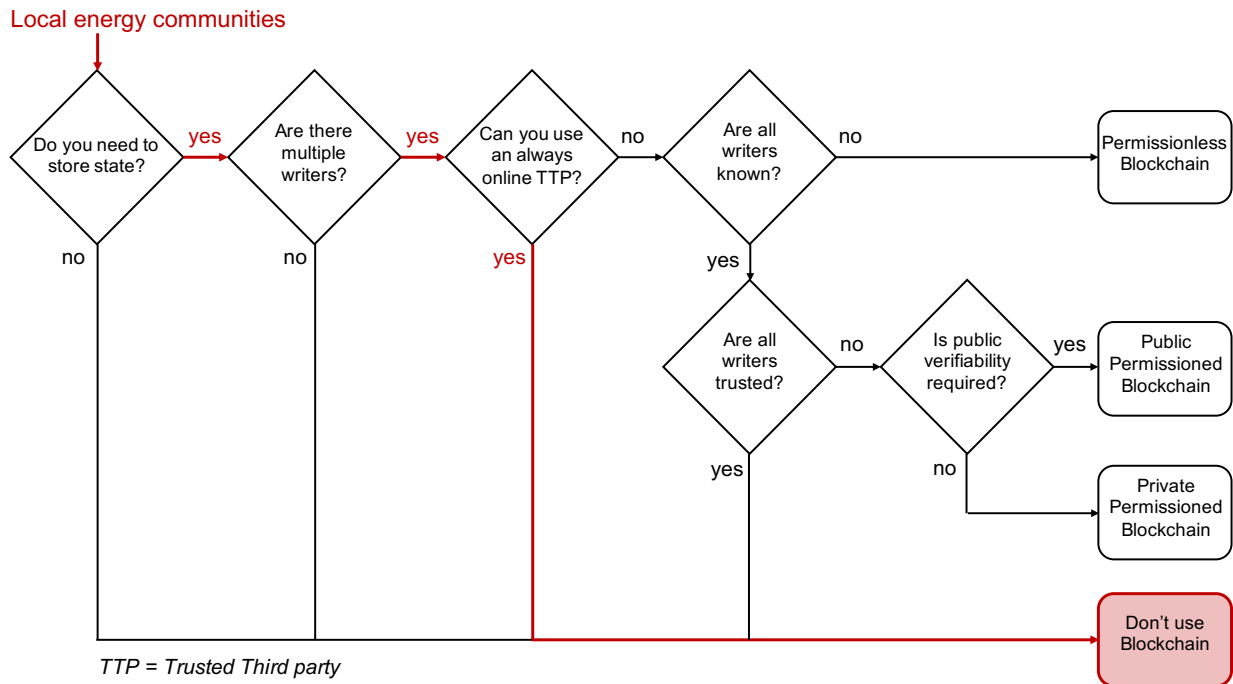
Local energy communities

Do you need to store state?

yes

Are there multiple writers?

yes

Can you use an always online TTP?

no

Are all writers known?

no

Permissionless Blockchain

no

no

yes

yes

Are all writers trusted?

no

Is public verifiability required?

yes

Public Permissioned Blockchain

yes

no

Private Permissioned Blockchain

Don't use Blockchain

TTP = Trusted Third party